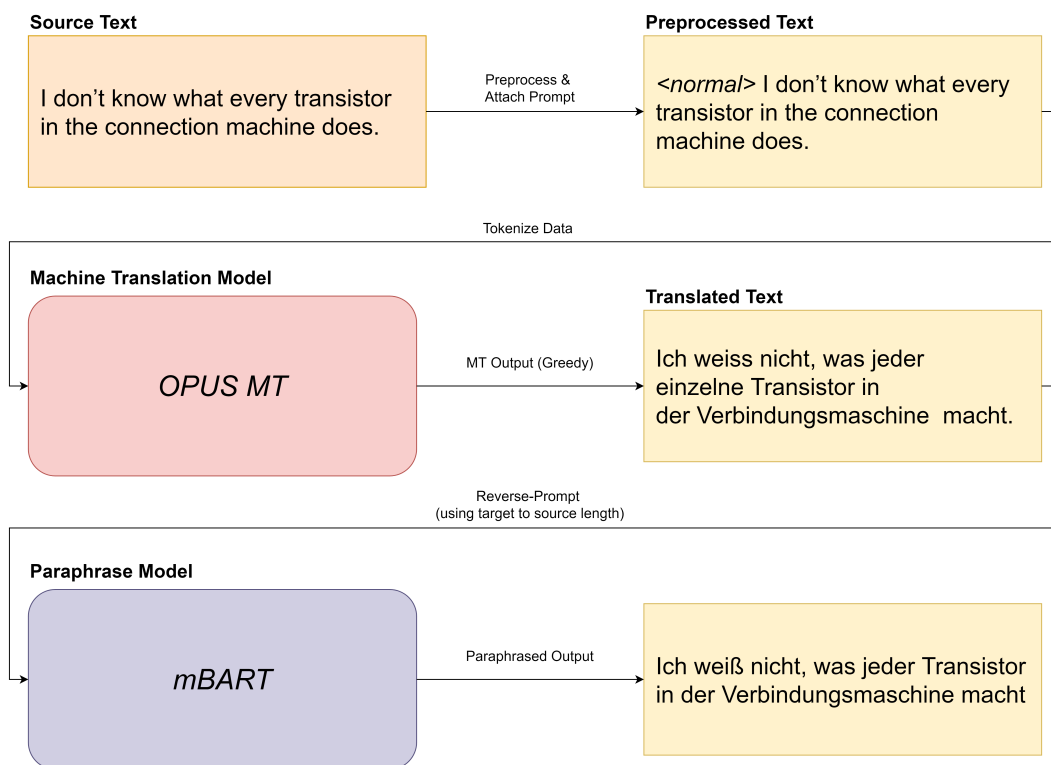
Source Text

I don’t know what every transistor in the connection machine does.

Preprocess & Attach Prompt

Preprocessed Text

<normal> I don’t know what every transistor in the connection machine does.

Tokenize Data

Machine Translation Model

OPUS MT

MT Output (Greedy)

Translated Text

Ich weiss nicht, was jeder einzelne Transistor in der Verbindungsmaschine macht.

Reverse-Prompt (using target to source length)

Paraphrase Model

mBART

Paraphrased Output

Ich weiß nicht, was jeder Transistor in der Verbindungsmaschine macht